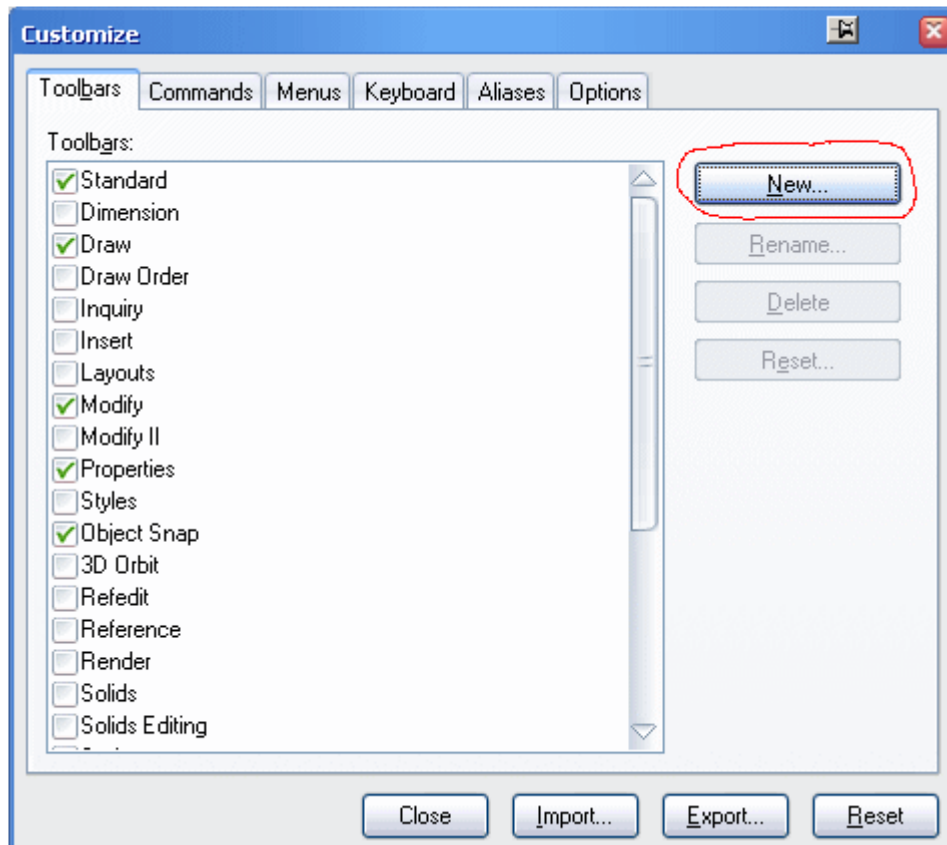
Customize

Toolbars | Commands | Menus | Keyboard | Aliases | Options

Toolbars:

Standard
Dimension
Draw
Draw Order
Inquiry
Insert
Layouts
Modify
Modify II
Properties
Styles
Object Snap
3D Orbit
Refedit
Reference
Render
Solids
Solids Editing
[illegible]

New...
Rename...
Delete
Reset...

Close
Import...
Export...
Reset